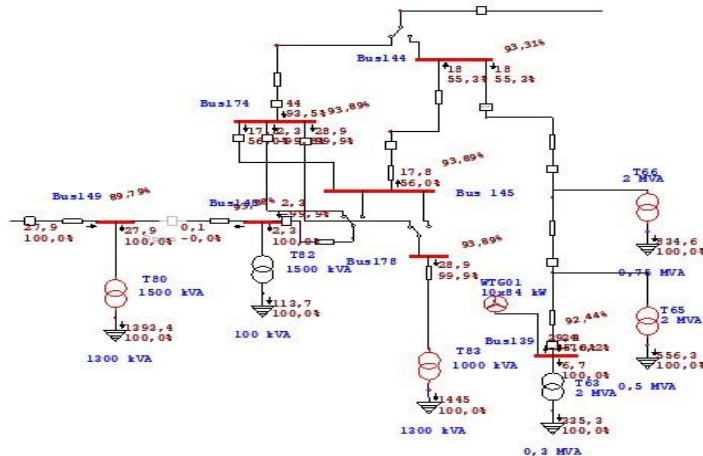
Bus144
93,31%
18
55,3%
18
55,3%
Bus174
44
93,5%
93,89%
17
56,0%
2,3
28,9
99,9%
17,8
56,0%
93,89%
Bus 145
Bus149
89,79%
27,9
100,0%
27,9
100,0%
0,1
-0,0%
Bus148
2,3
99,9%
2,3
100,0%
T82
1500 kVA
113,7
100,0%
100 kVA
T80
1500 kVA
1393,4
100,0%
1300 kVA
Bus178
93,89%
28,9
99,9%
WTG01
10x84 kW
T83
1000 kVA
1445
100,0%
1300 kVA
T66
2 MVA
334,6
100,0%
0,75 MVA
T65
2 MVA
556,3
100,0%
0,5 MVA
92,44%
Bus139
6,7
100,0%
T63
2 MVA
335,3
100,0%
0,3 MVA